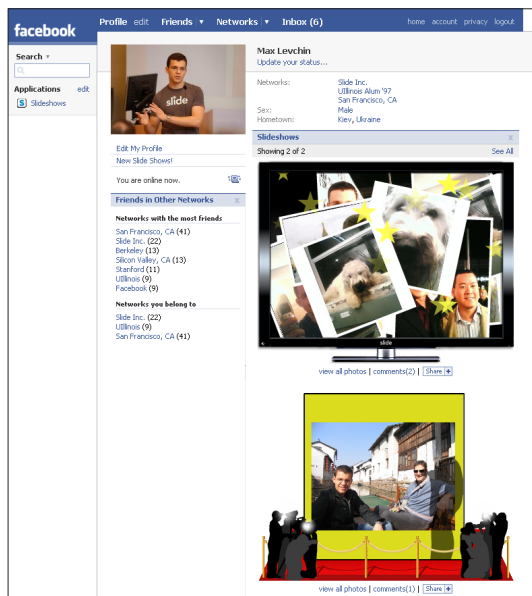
facebook

Profile edit Friends ▾ Networks ▾ Inbox (6)

home account privacy logout

Search ▾

Applications edit

Slideshows

slide

Edit My Profile

New Slide Shows!

You are online now.

Friends in Other Networks

Networks with the most friends

San Francisco, CA (41)
Slide Inc. (22)
Berkeley (13)
Silicon Valley, CA (13)
Stanford (11)
UIllinois (9)
Facebook (9)

Networks you belong to

Slide Inc. (22)
UIllinois (9)
San Francisco, CA (41)

Max Levchin

Update your status...

Networks: Slide Inc.
UIllinois Alum '97
San Francisco, CA

Sex: Male

Hometown: Kiev, Ukraine

Slideshows

Showing 2 of 2 See All

slide

view all photos | comments(2) | Share

view all photos | comments(1) | Share